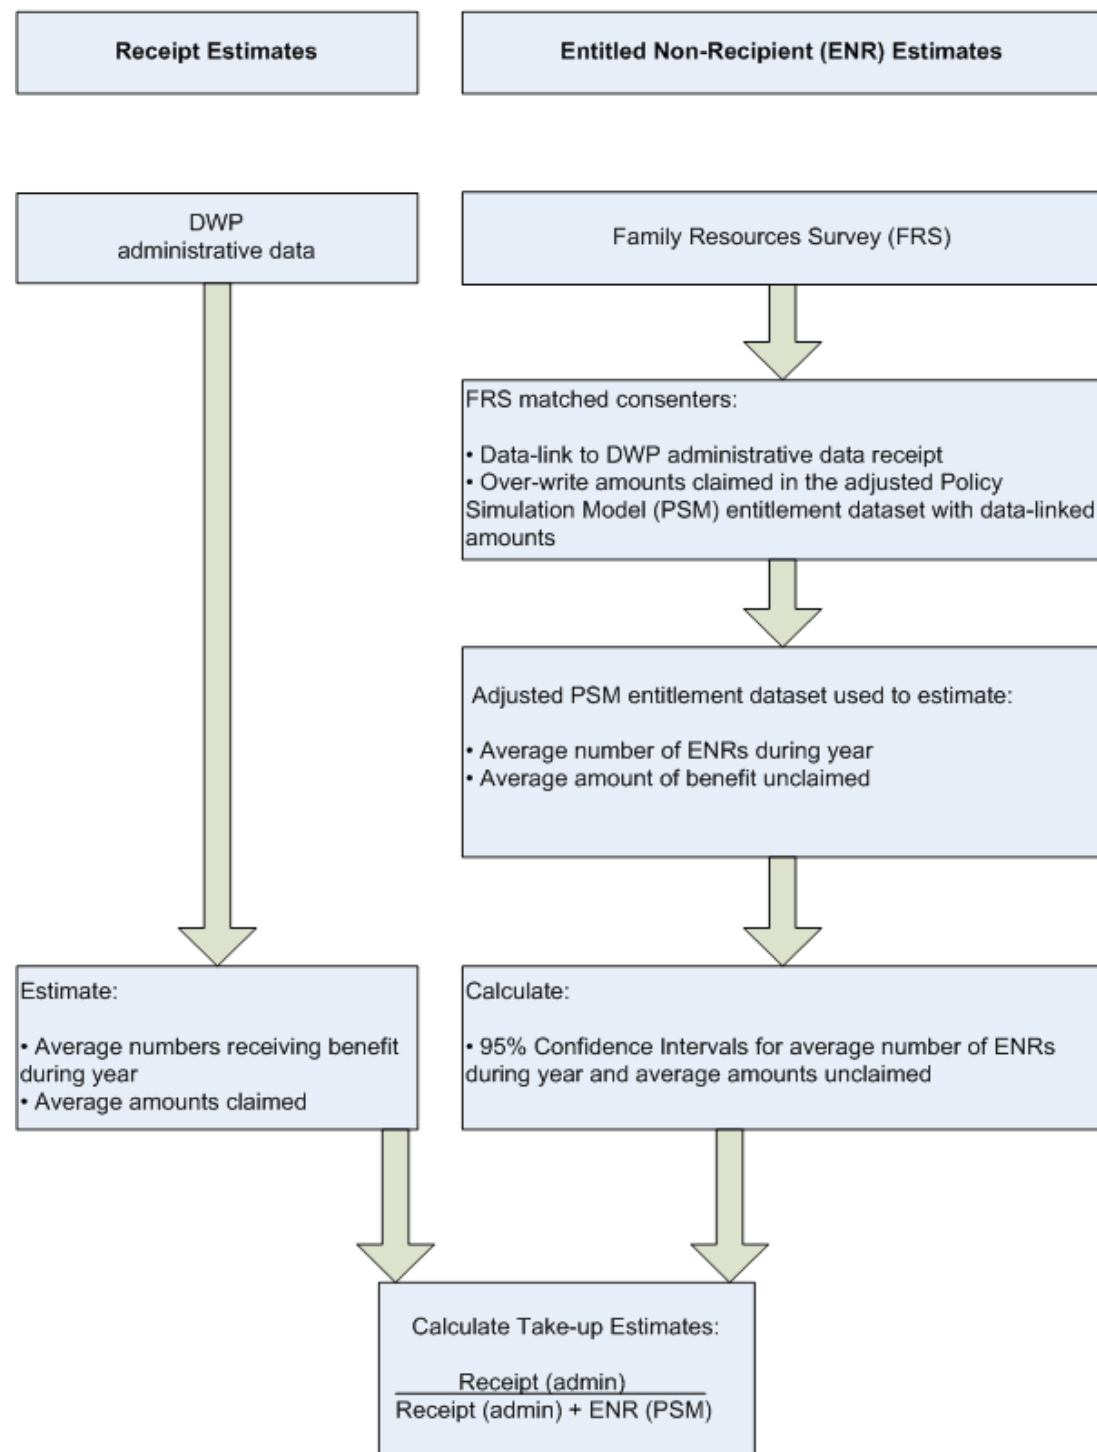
Receipt Estimates

Entitled Non-Recipient (ENR) Estimates

DWP administrative data

Family Resources Survey (FRS)

FRS matched consenters:

• Data-link to DWP administrative data receipt
• Over-write amounts claimed in the adjusted Policy Simulation Model (PSM) entitlement dataset with data-linked amounts

Adjusted PSM entitlement dataset used to estimate:

• Average number of ENRs during year
• Average amount of benefit unclaimed

Estimate:

• Average numbers receiving benefit during year
• Average amounts claimed

Calculate:

• 95% Confidence Intervals for average number of ENRs during year and average amounts unclaimed

Calculate Take-up Estimates:

$\frac{\text{Receipt (admin)}}{\text{Receipt (admin) + ENR (PSM)}}$